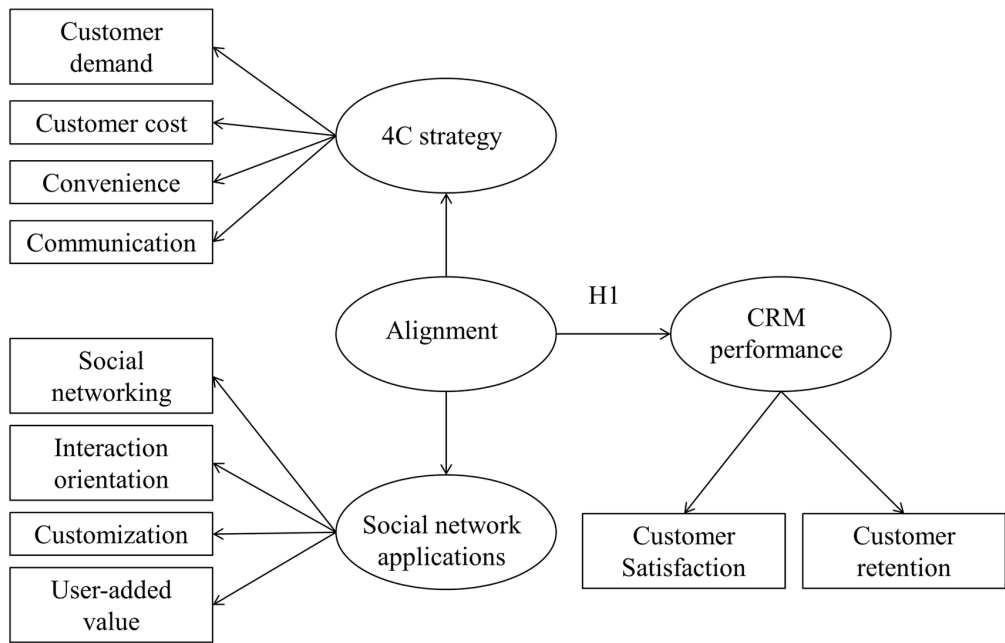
Customer demand

Customer cost

Convenience

Communication

4C strategy

Alignment

H1

CRM performance

Social networking

Interaction orientation

Customization

User-added value

Social network applications

Customer Satisfaction

Customer retention